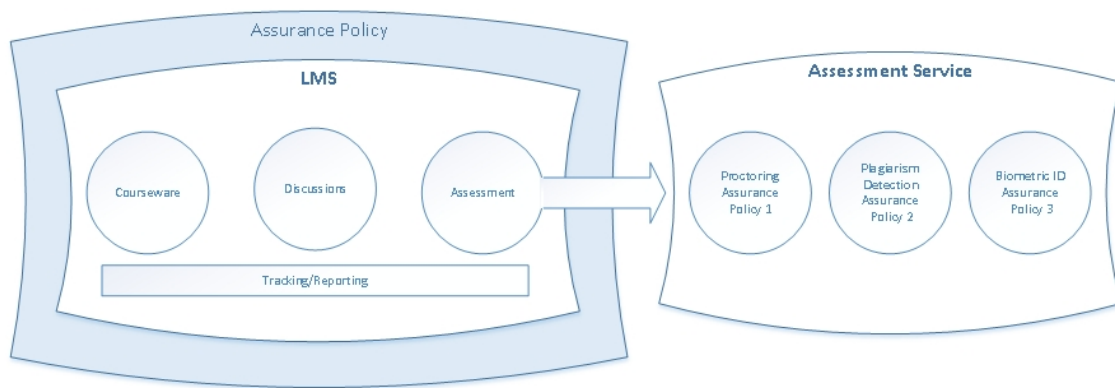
Assurance Policy

LMS

Courseware

Discussions

Assessment

Tracking/Reporting

Assessment Service

Proctoring Assurance Policy 1

Plagiarism Detection Assurance Policy 2

Biometric ID Assurance Policy 3